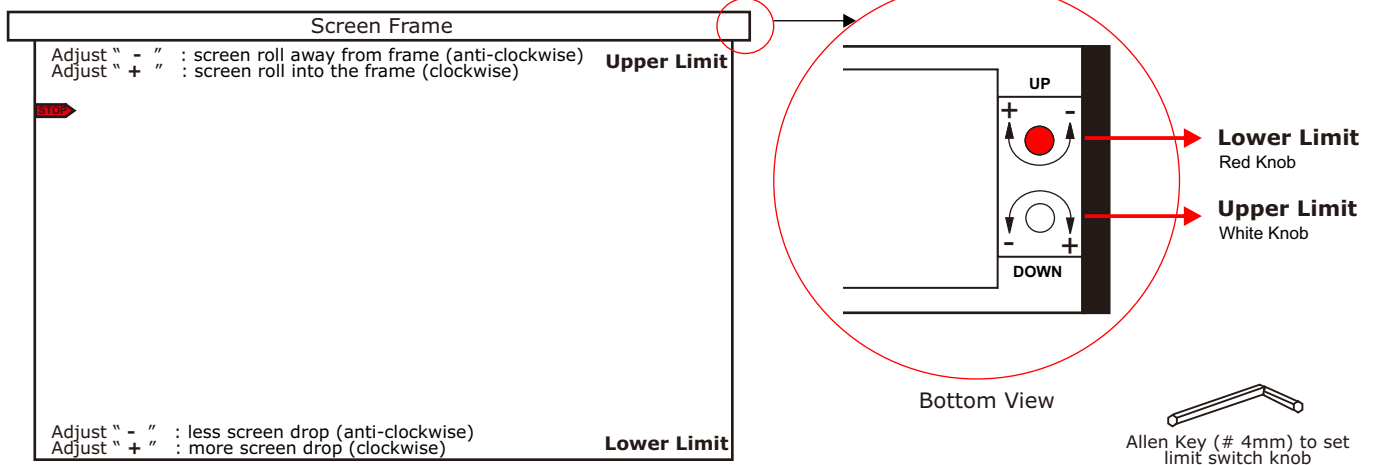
Screen Frame

Adjust " - " : screen roll away from frame (anti-clockwise)
Adjust " + " : screen roll into the frame (clockwise)

Upper Limit

STOP

Adjust " - " : less screen drop (anti-clockwise)
Adjust " + " : more screen drop (clockwise)

Lower Limit

UP

+ -

- +

DOWN

Lower Limit
Red Knob

Upper Limit
White Knob

Bottom View

Allen Key (# 4mm) to set limit switch knob